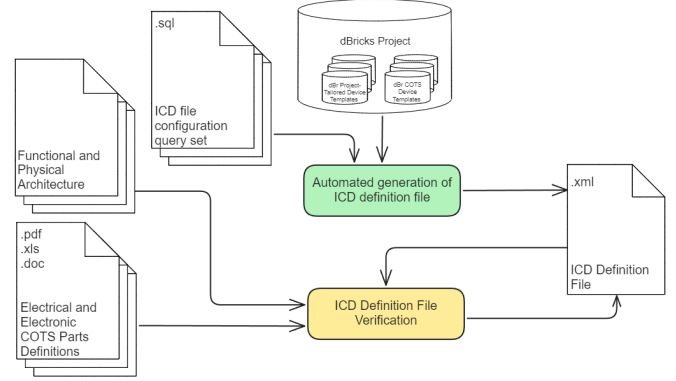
.sql

ICD file configuration query set

dBricks Project

dBr Project-Tailored Device Templates

dBr COTS Device Templates

Functional and Physical Architecture

Automated generation of ICD definition file

.xml

ICD Definition File

.pdf
.xls
.doc

Electrical and Electronic COTS Parts Definitions

ICD Definition File Verification